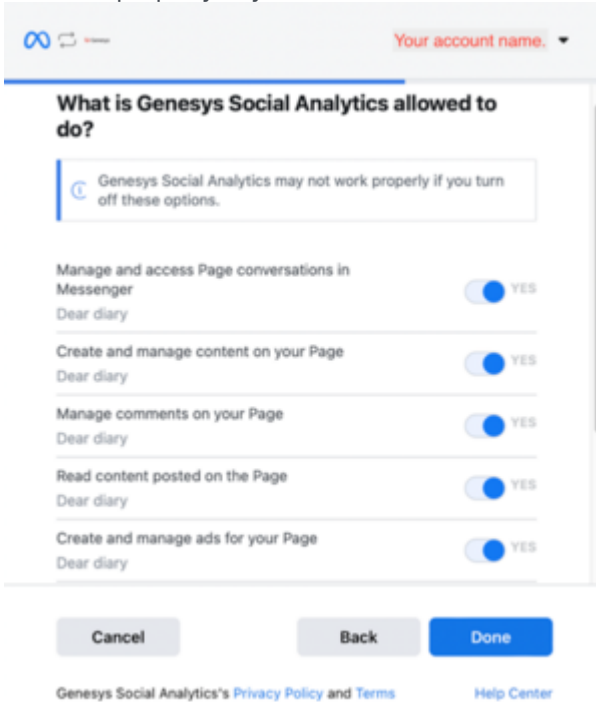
Your account name.

What is Genesys Social Analytics allowed to do?

Genesys Social Analytics may not work properly if you turn off these options.

Manage and access Page conversations in Messenger
Dear diary
YES

Create and manage content on your Page
Dear diary
YES

Manage comments on your Page
Dear diary
YES

Read content posted on the Page
Dear diary
YES

Create and manage ads for your Page
Dear diary
YES

Cancel

Back

Done

Genesys Social Analytics's Privacy Policy and Terms

Help Center